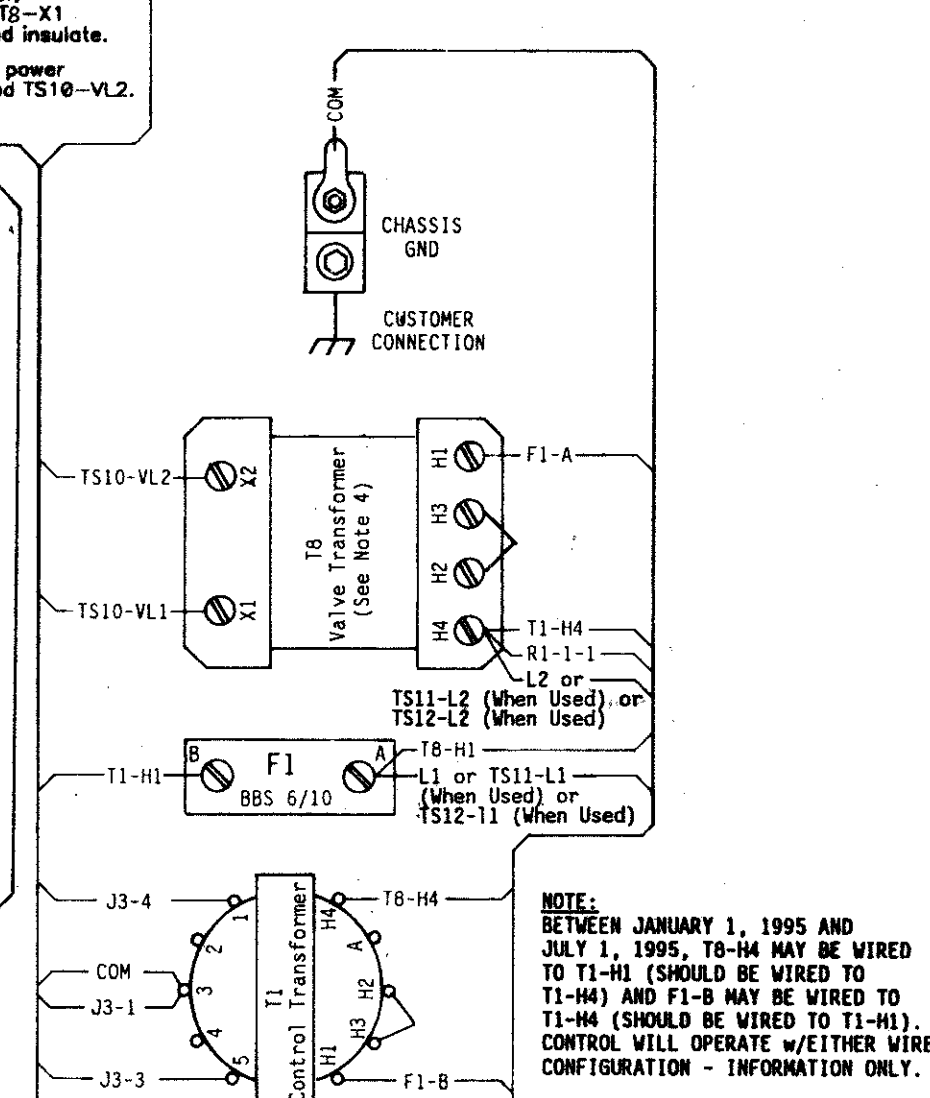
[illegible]T8–X1
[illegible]d insulate.

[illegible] power
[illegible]d TS10–VL2.

COM

CHASSIS
GND

CUSTOMER
CONNECTION

TS10-VL2
X2

TS10-VL1
X1

T8
Valve Transformer
(See Note 4)

H1
F1-A
H3
H2
H4
T1-H4
R1-1-1
L2 or
TS11-L2 (When Used) or
TS12-L2 (When Used)

T1-H1
B
F1
BBS 6/10
A
T8-H1
L1 or TS11-L1
(When Used) or
TS12-11 (When Used)

J3-4
COM
J3-1
J3-3
1
2
3
4
5
T1
Control Transformer
H4
A
H2
H3
H1
T8-H4
F1-B

NOTE:
BETWEEN JANUARY 1, 1995 AND JULY 1, 1995, T8-H4 MAY BE WIRED TO T1-H1 (SHOULD BE WIRED TO T1-H4) AND F1-B MAY BE WIRED TO T1-H4 (SHOULD BE WIRED TO T1-H1). CONTROL WILL OPERATE w/EITHER WIRE CONFIGURATION - INFORMATION ONLY.